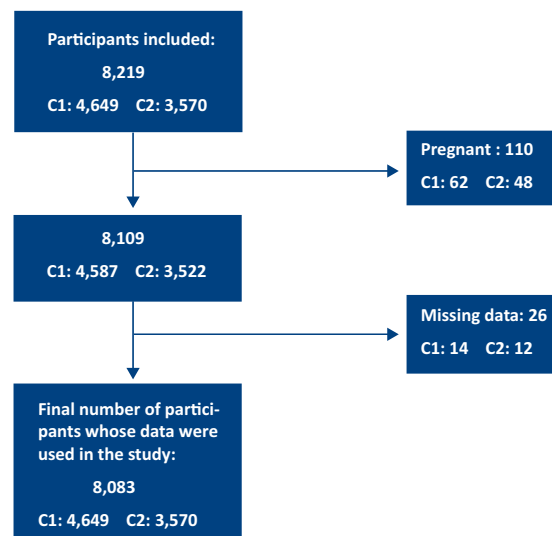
Participants included:

8,219

C1: 4,649 C2: 3,570

Pregnant : 110

C1: 62 C2: 48

8,109

C1: 4,587 C2: 3,522

Missing data: 26

C1: 14 C2: 12

Final number of participants whose data were used in the study:

8,083

C1: 4,649 C2: 3,570